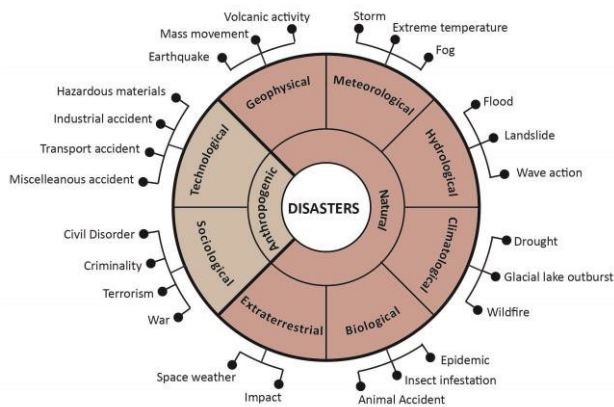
DISASTERS

Natural

Anthropogenic

Geophysical
Earthquake
Mass movement
Volcanic activity

Meteorological
Storm
Extreme temperature
Fog

Hydrological
Flood
Landslide
Wave action

Climatological
Drought
Glacial lake outburst
Wildfire

Biological
Epidemic
Insect infestation
Animal Accident

Extraterrestrial
Space weather
Impact

Sociological
Civil Disorder
Criminality
Terrorism
War

Technological
Hazardous materials
Industrial accident
Transport accident
Miscelleanous accident